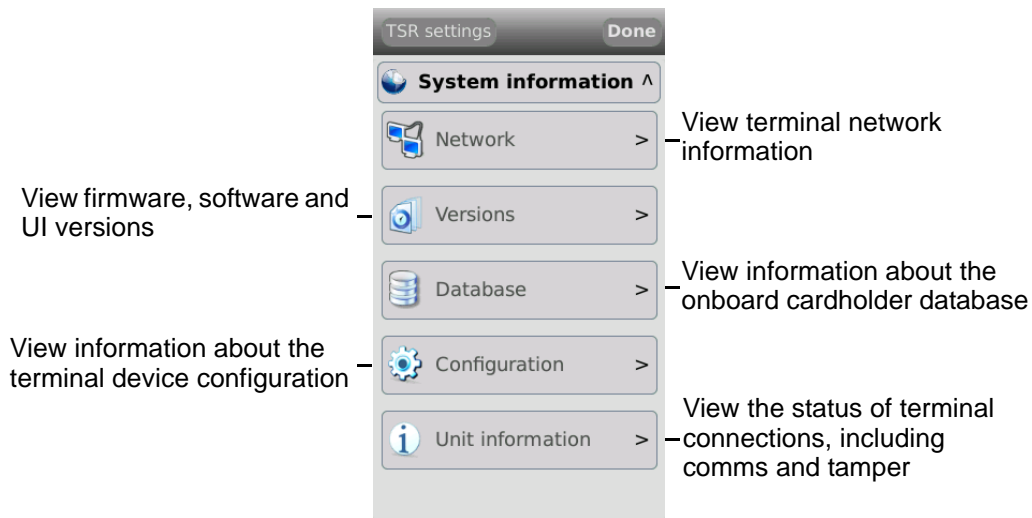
TSR settings
Done

System information ^

Network >
View terminal network information

View firmware, software and UI versions
Versions >

Database >
View information about the onboard cardholder database

View information about the terminal device configuration
Configuration >

Unit information >
View the status of terminal connections, including comms and tamper